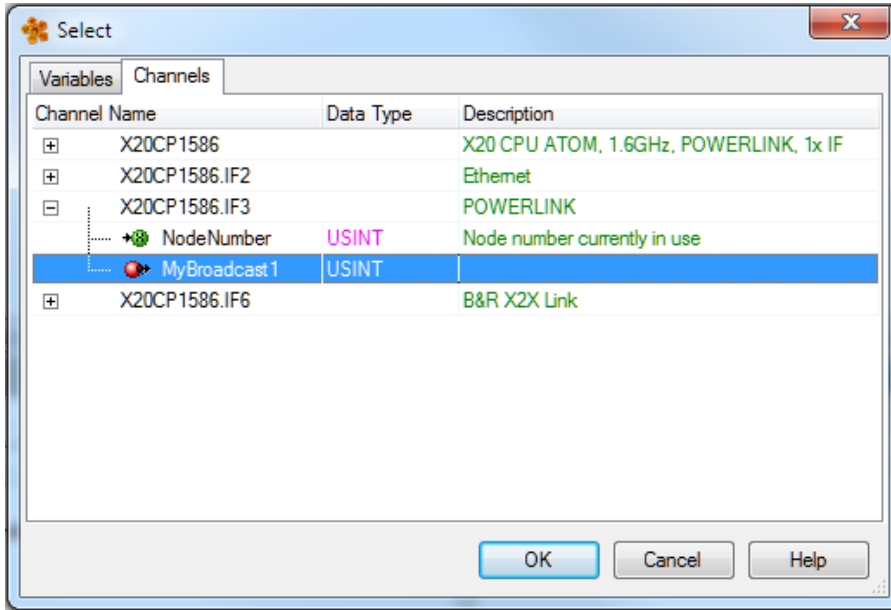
Select

Variables | Channels

| Channel Name | Data Type | Description |
|---|---|---|
| X20CP1586 | | X20 CPU ATOM, 1.6GHz, POWERLINK, 1x IF |
| X20CP1586.IF2 | | Ethernet |
| X20CP1586.IF3 | | POWERLINK |
| NodeNumber | USINT | Node number currently in use |
| MyBroadcast1 | USINT | |
| X20CP1586.IF6 | | B&R X2X Link |

OK | Cancel | Help